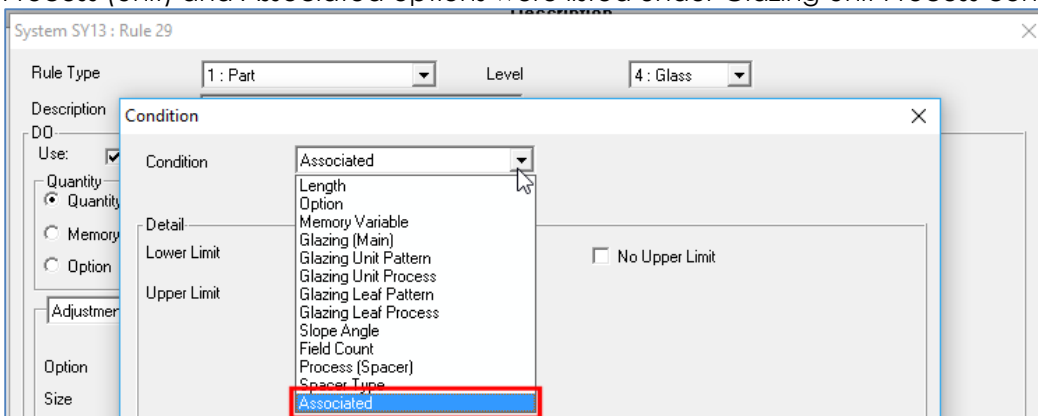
Process (Unit) and Associated options were listed under Glazing Unit Process Con

System SY13 : Rule 29

Rule Type
1 : Part
Level
4 : Glass
Description
DO
Use:
Quantity
Quantity
Memory
Option
Adjustmen
Option
Size

Condition
Condition
Associated
Length
Option
Memory Variable
Glazing (Main)
Glazing Unit Pattern
Glazing Unit Process
Glazing Leaf Pattern
Glazing Leaf Process
Slope Angle
Field Count
Process (Spacer)
Spacer Type
Associated
Detail
Lower Limit
Upper Limit
No Upper Limit